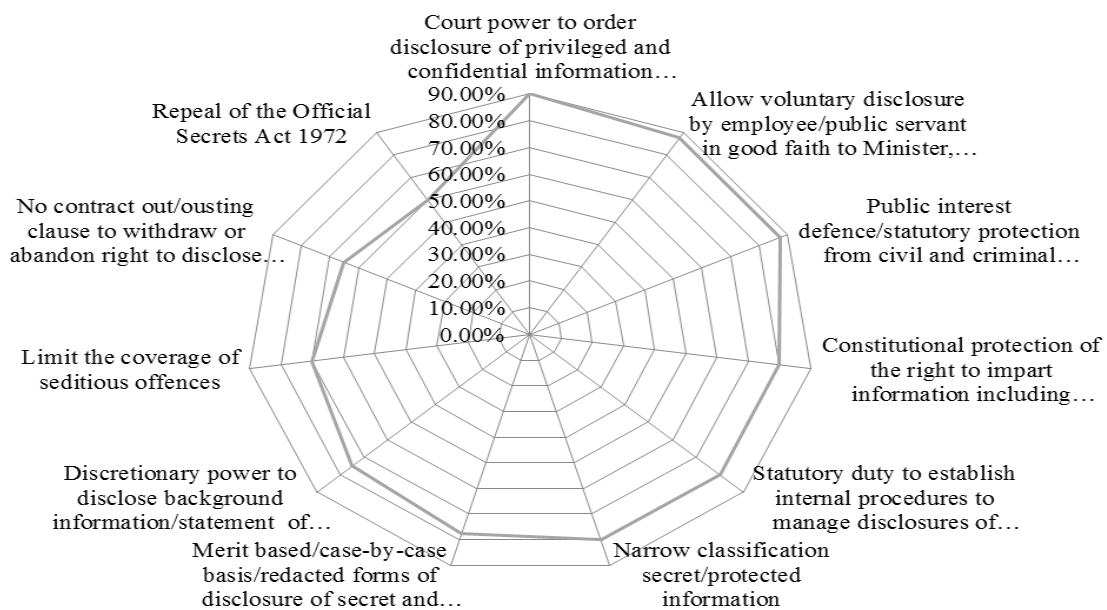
Court power to order disclosure of privileged and confidential information…

Allow voluntary disclosure by employee/public servant in good faith to Minister,…

Public interest defence/statutory protection from civil and criminal…

Constitutional protection of the right to impart information including…

Statutory duty to establish internal procedures to manage disclosures of…

Narrow classification secret/protected information

Merit based/case-by-case basis/redacted forms of disclosure of secret and…

Discretionary power to disclose background information/statement of…

Limit the coverage of seditious offences

No contract out/ousting clause to withdraw or abandon right to disclose…

Repeal of the Official Secrets Act 1972

90.00%
80.00%
70.00%
60.00%
50.00%
40.00%
30.00%
20.00%
10.00%
0.00%